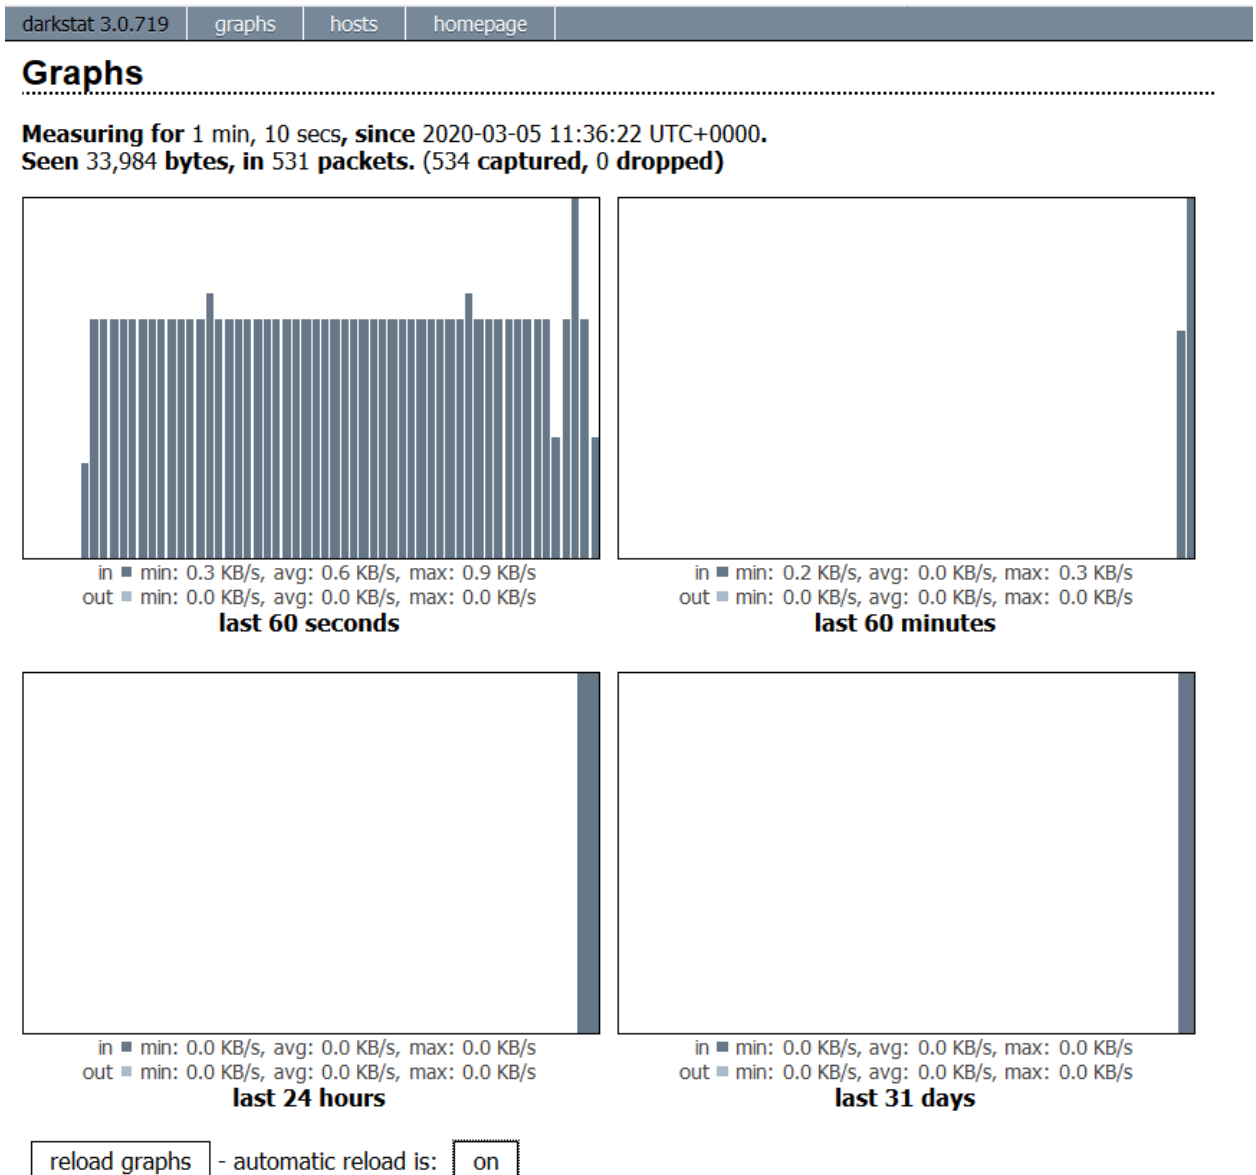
darkstat 3.0.719 | graphs | hosts | homepage

Graphs

**Measuring for** 1 min, 10 secs**, since** 2020-03-05 11:36:22 UTC+0000.
**Seen** 33,984 **bytes, in** 531 **packets.** (534 **captured,** 0 **dropped)**

in ■ min: 0.3 KB/s, avg: 0.6 KB/s, max: 0.9 KB/s
out ■ min: 0.0 KB/s, avg: 0.0 KB/s, max: 0.0 KB/s
**last 60 seconds**

in ■ min: 0.2 KB/s, avg: 0.0 KB/s, max: 0.3 KB/s
out ■ min: 0.0 KB/s, avg: 0.0 KB/s, max: 0.0 KB/s
**last 60 minutes**

in ■ min: 0.0 KB/s, avg: 0.0 KB/s, max: 0.0 KB/s
out ■ min: 0.0 KB/s, avg: 0.0 KB/s, max: 0.0 KB/s
**last 24 hours**

in ■ min: 0.0 KB/s, avg: 0.0 KB/s, max: 0.0 KB/s
out ■ min: 0.0 KB/s, avg: 0.0 KB/s, max: 0.0 KB/s
**last 31 days**

reload graphs - automatic reload is: on